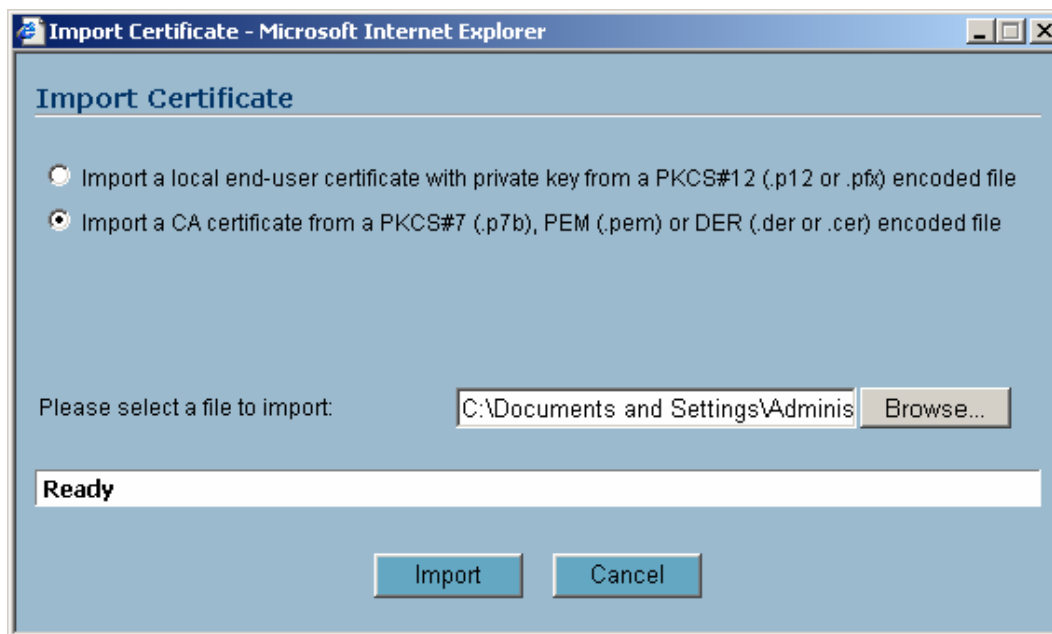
Import Certificate - Microsoft Internet Explorer

Import Certificate

Import a local end-user certificate with private key from a PKCS#12 (.p12 or .pfx) encoded file

Import a CA certificate from a PKCS#7 (.p7b), PEM (.pem) or DER (.der or .cer) encoded file

Please select a file to import:

C:\Documents and Settings\Adminis

Browse...

Ready

Import

Cancel